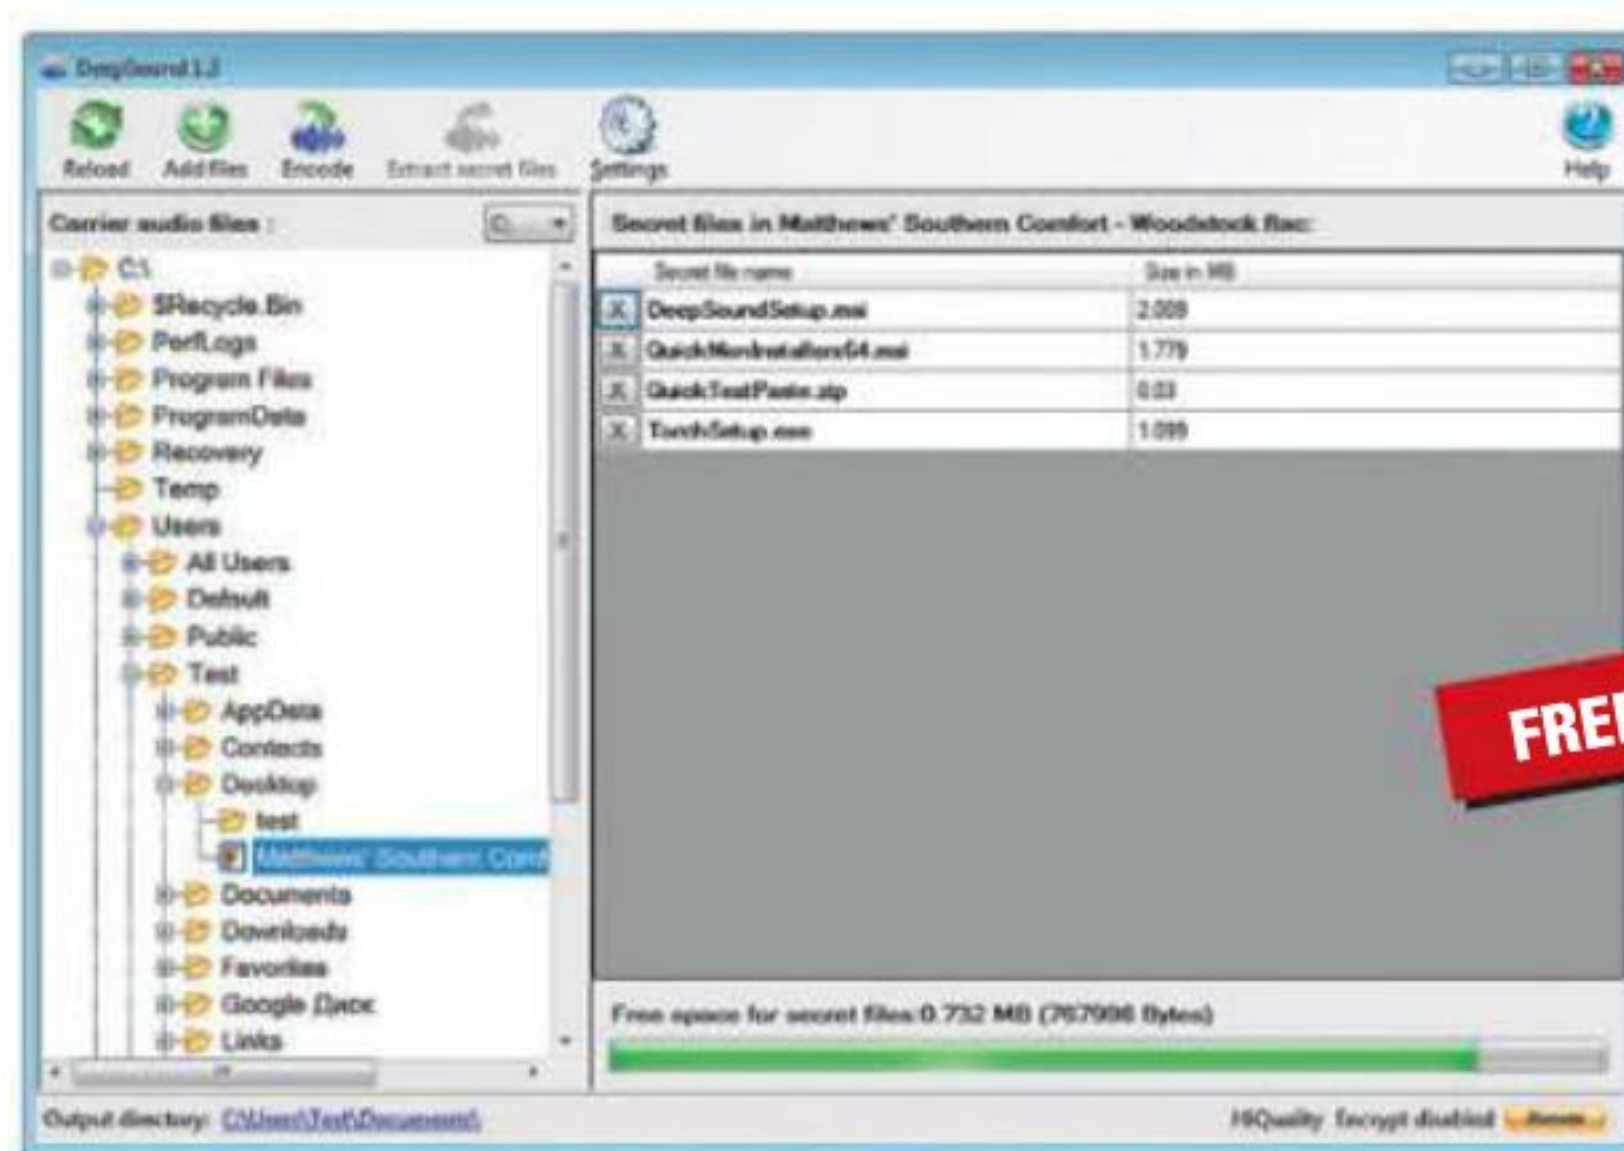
DeepSound 1.3

Reload Add files Encode Extract secret files Settings Help

Carrier audio files : C:

C:\
$Recycle.Bin
PerfLogs
Program Files
ProgramData
Recovery
Temp
Users
All Users
Default
Public
Test
AppData
Contacts
Desktop
test
Matthews' Southern Comf
Documents
Downloads
Favorites
Google Диск
Links

Secret files in Matthews' Southern Comfort - Woodstock.flac:

| | Secret file name | Size in MB |
|---|---|---|
| X | DeepSoundSetup.msi | 2.009 |
| X | QuickMonInstallerx64.msi | 1.779 |
| X | QuickTextPaste.zip | 0.03 |
| X | TorchSetup.exe | 1.099 |

FREE

Free space for secret files:0.732 MB (767906 Bytes)

Output directory: C:\Users\Test\Documents\

HiQuality Encrypt disabled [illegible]